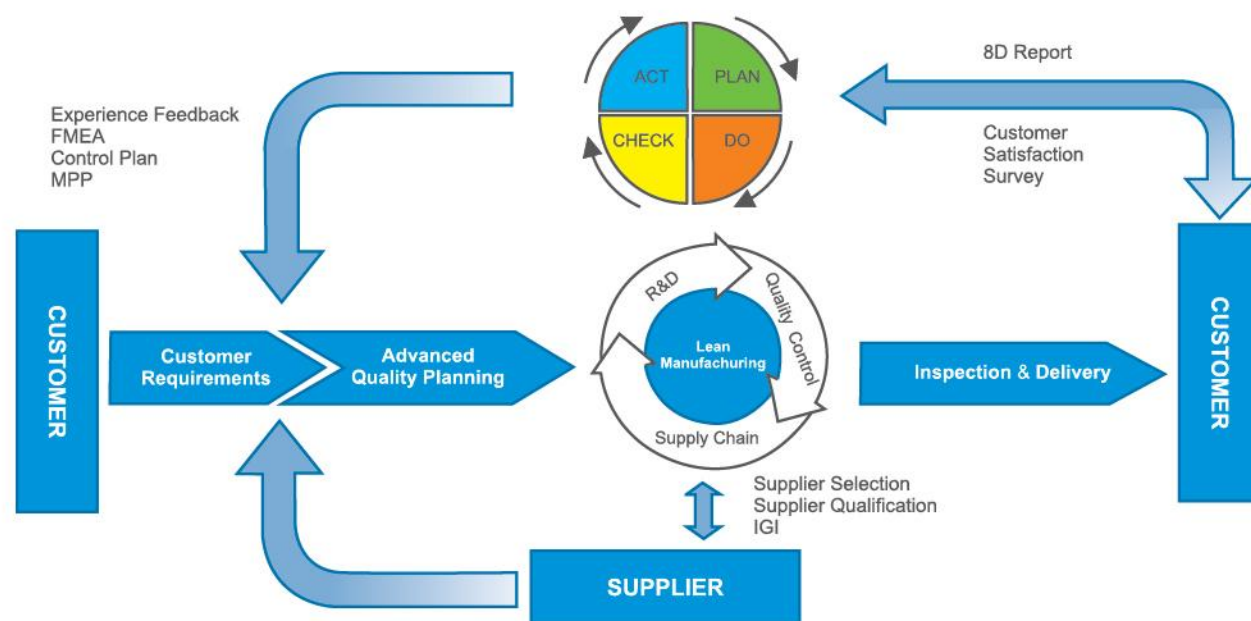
ACT
PLAN
CHECK
DO

8D Report

Customer Satisfaction Survey

Experience Feedback
FMEA
Control Plan
MPP

CUSTOMER

Customer Requirements

Advanced Quality Planning

R&D
Quality Control
Lean Manufachuring
Supply Chain

Inspection & Delivery

CUSTOMER

Supplier Selection
Supplier Qualification
IGI

SUPPLIER